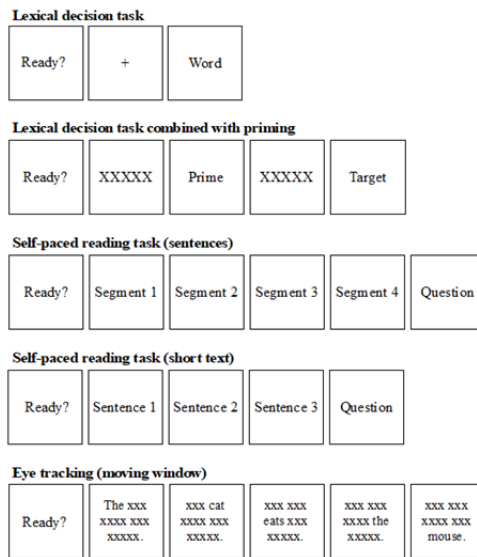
Lexical decision task

Ready?

+

Word

Lexical decision task combined with priming

Ready?

XXXXX

Prime

XXXXX

Target

Self-paced reading task (sentences)

Ready?

Segment 1

Segment 2

Segment 3

Segment 4

Question

Self-paced reading task (short text)

Ready?

Sentence 1

Sentence 2

Sentence 3

Question

Eye tracking (moving window)

Ready?

The xxx xxxx xxx xxxxx.

xxx cat xxxx xxx xxxxx.

xxx xxx eats xxx xxxxx.

xxx xxx xxxx the xxxxx.

xxx xxx xxxx xxx mouse.